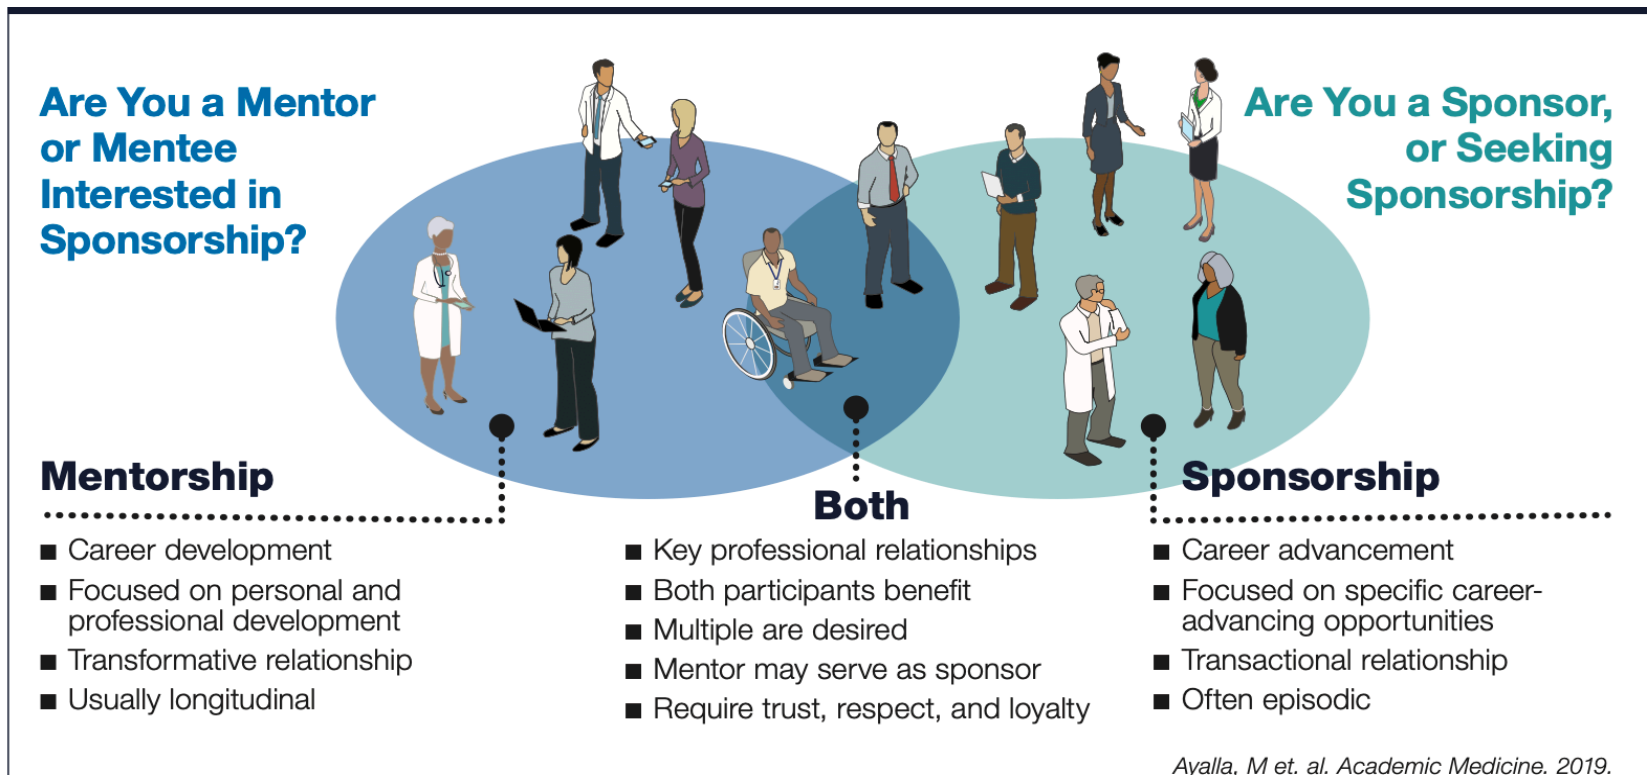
Are You a Mentor or Mentee Interested in Sponsorship?

Are You a Sponsor, or Seeking Sponsorship?

Mentorship

■ Career development
■ Focused on personal and professional development
■ Transformative relationship
■ Usually longitudinal

Both

■ Key professional relationships
■ Both participants benefit
■ Multiple are desired
■ Mentor may serve as sponsor
■ Require trust, respect, and loyalty

Sponsorship

■ Career advancement
■ Focused on specific career-advancing opportunities
■ Transactional relationship
■ Often episodic

Ayalla, M et. al. Academic Medicine, 2019.